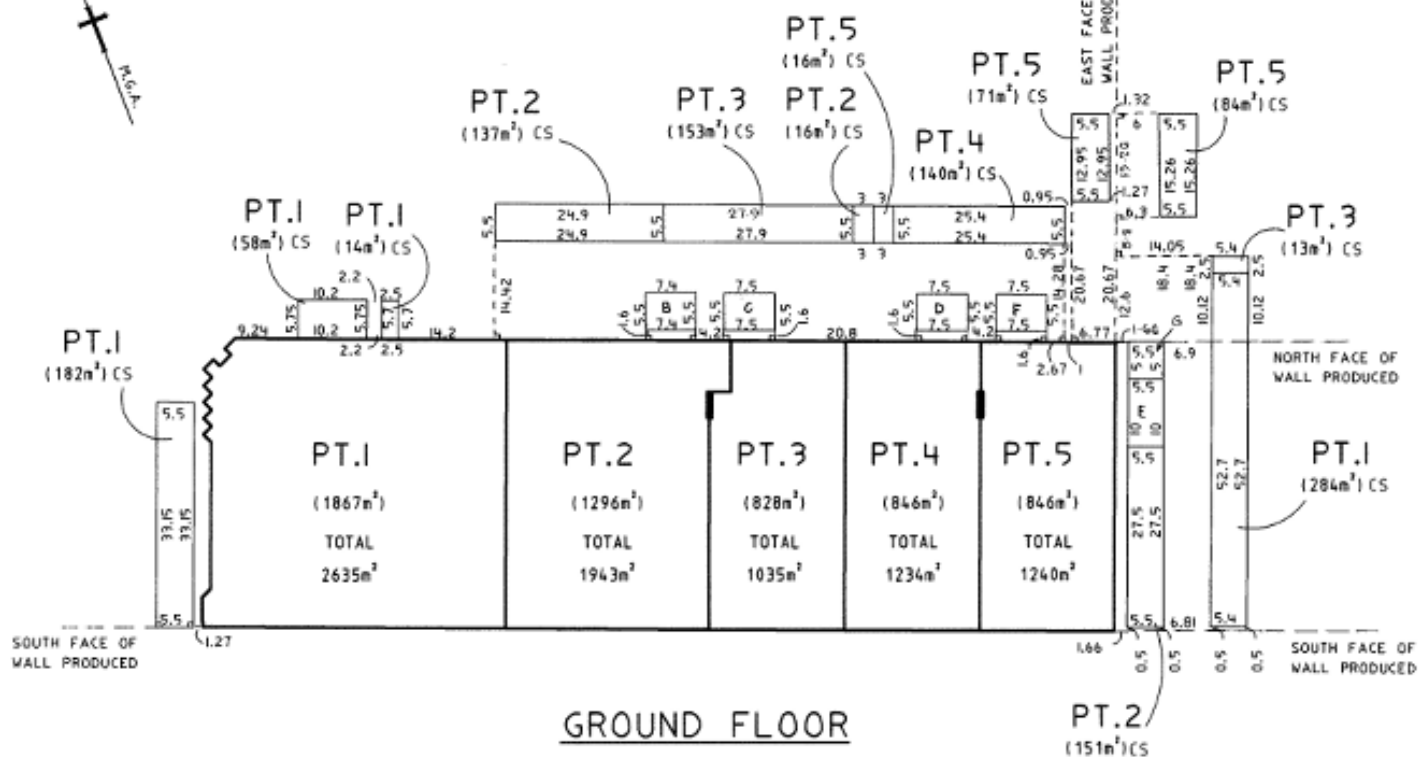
M.G.A.

PT.5
($16m^2$) CS

EAST FACE
WALL PROD

PT.2
($137m^2$) CS

PT.3
($153m^2$) CS

PT.2
($16m^2$) CS

PT.5
($71m^2$) CS

PT.5
($84m^2$) CS

PT.4
($140m^2$) CS

0.95

1.32

5.5
12.95
12.95
5.5

6
15.20
1.27
6.3

5.5
15.26
15.26
5.5

24.9
24.9
27.9
27.9
5.5
5.5
3 3
3 3
25.4
25.4
0.95
5.5
5.5

PT.3
($13m^2$) CS

PT.1
($58m^2$) CS

PT.1
($14m^2$) CS

14.42
14.05
5.4
5.4
2.5
18.4
18.4
10.12
10.12
20.67
20.67
12.6
14.28

10.2
10.2
5.75
5.75
2.2
2.2
2.5
2.5
5.7
5.7
9.24
14.2

7.4 B 7.4
7.5 C 7.5
7.5 D 7.5
7.5 F 7.5
1.6
5.5
5.5
20.8
1.6
2.67
6.77
1.40
G

PT.1
($182m^2$) CS

5.5
33.15
33.15
5.5

NORTH FACE OF
WALL PRODUCED

5.5
6.9
5.5
E
10
10
5.5
27.5
27.5

PT.1
($1867m^2$)
TOTAL
$2635m^2$

PT.2
($1296m^2$)
TOTAL
$1943m^2$

PT.3
($828m^2$)
TOTAL
$1035m^2$

PT.4
($846m^2$)
TOTAL
$1234m^2$

PT.5
($846m^2$)
TOTAL
$1240m^2$

PT.1
($284m^2$) CS

52.7
52.7

SOUTH FACE OF
WALL PRODUCED

1.27

5.5
6.81
5.4
1.66
0.5
0.5
0.5
0.5

SOUTH FACE OF
WALL PRODUCED

GROUND FLOOR

PT.2
($151m^2$)CS